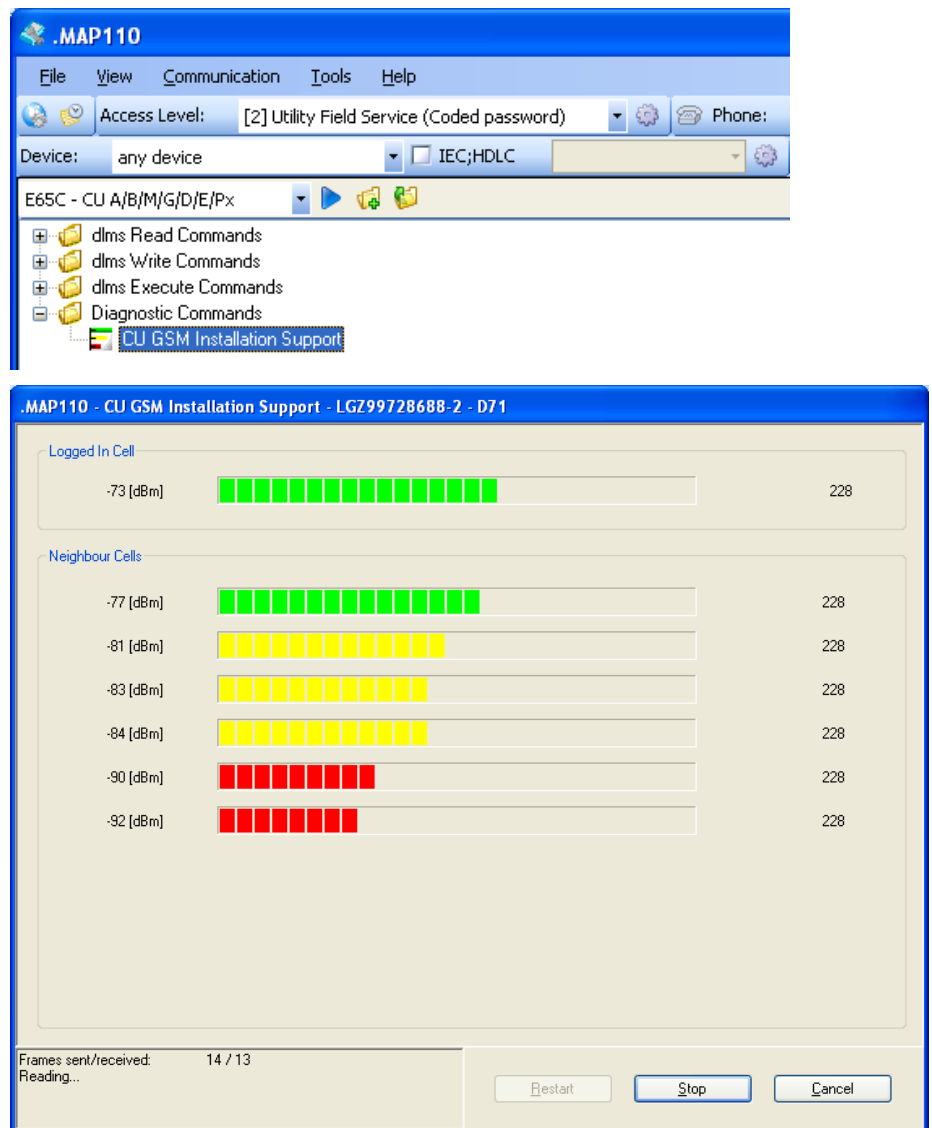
.MAP110

File View Communication Tools Help

Access Level: [2] Utility Field Service (Coded password) Phone:

Device: any device IEC;HDLC

E65C - CU A/B/M/G/D/E/Px

dlms Read Commands
dlms Write Commands
dlms Execute Commands
Diagnostic Commands
CU GSM Installation Support

.MAP110 - CU GSM Installation Support - LGZ99728688-2 - D71

Logged In Cell

-73 [dBm] 228

Neighbour Cells

-77 [dBm] 228
-81 [dBm] 228
-83 [dBm] 228
-84 [dBm] 228
-90 [dBm] 228
-92 [dBm] 228

Frames sent/received: 14 / 13
Reading...

Restart Stop Cancel